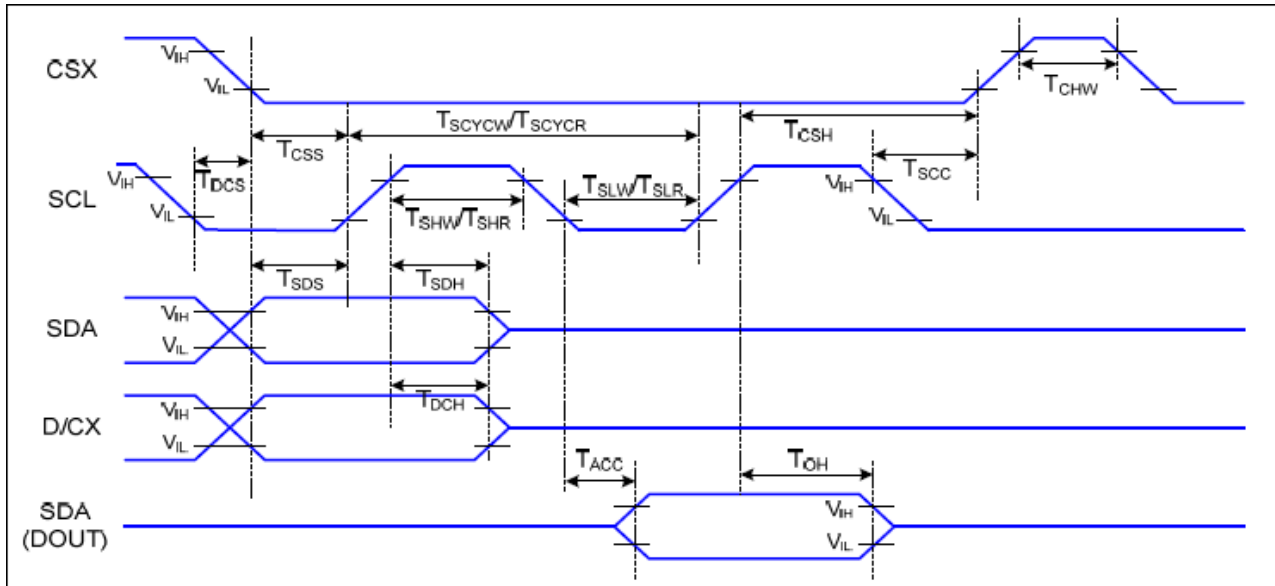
CSX
$V_{IH}$
$V_{IL}$
$T_{CHW}$
$T_{SCYCW}/T_{SCYCR}$
$T_{CSS}$
$T_{CSH}$
$T_{DCS}$
$T_{SCC}$
SCL
$V_{IH}$
$V_{IL}$
$T_{SLW}/T_{SLR}$
$V_{IH}$
$V_{IL}$
$T_{SHW}/T_{SHR}$
$T_{SDS}$
$T_{SDH}$
SDA
$V_{IH}$
$V_{IL}$
$T_{DCH}$
D/CX
$V_{IH}$
$V_{IL}$
$T_{ACC}$
$T_{OH}$
SDA
(DOUT)
$V_{IH}$
$V_{IL}$